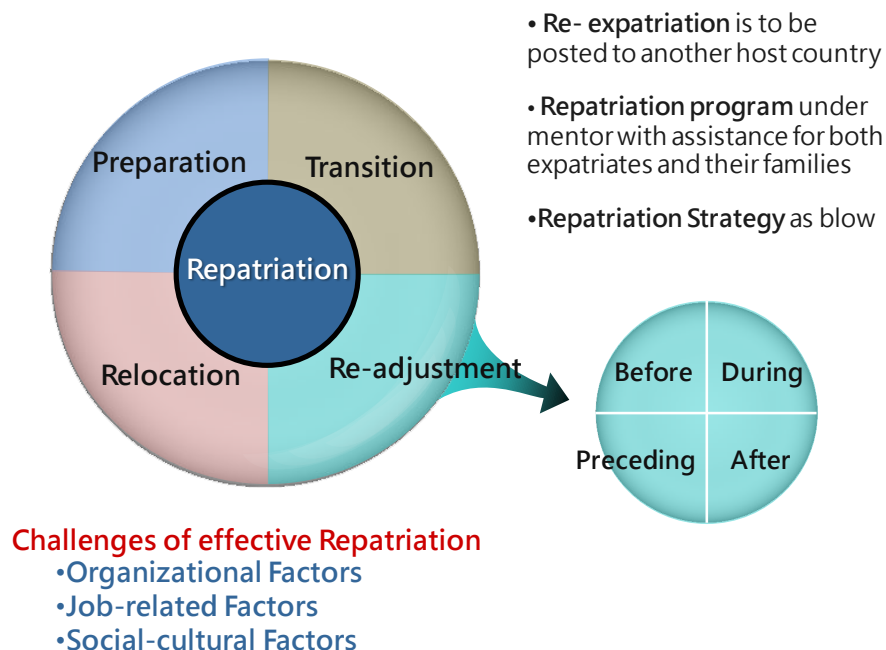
Preparation

Transition

Repatriation

Relocation

Re-adjustment

• Re- expatriation is to be posted to another host country

• Repatriation program under mentor with assistance for both expatriates and their families

•Repatriation Strategy as blow

Before

During

Preceding

After

Challenges of effective Repatriation
•Organizational Factors
•Job-related Factors
•Social-cultural Factors